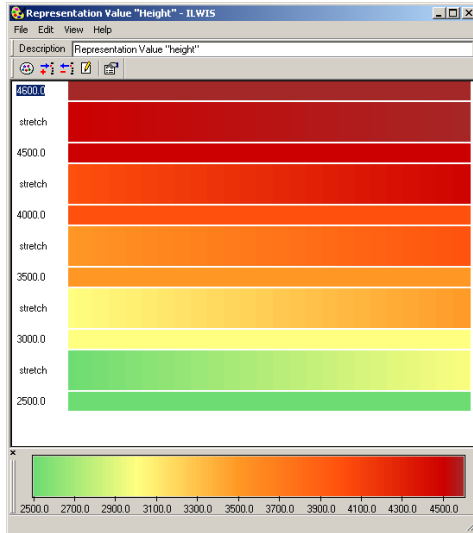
Representation Value "Height" - ILWIS

File Edit View Help

Description Representation Value "height"

4600.0
stretch
4500.0
stretch
4000.0
stretch
3500.0
stretch
3000.0
stretch
2500.0

x

2500.0 2700.0 2900.0 3100.0 3300.0 3500.0 3700.0 3900.0 4100.0 4300.0 4500.0